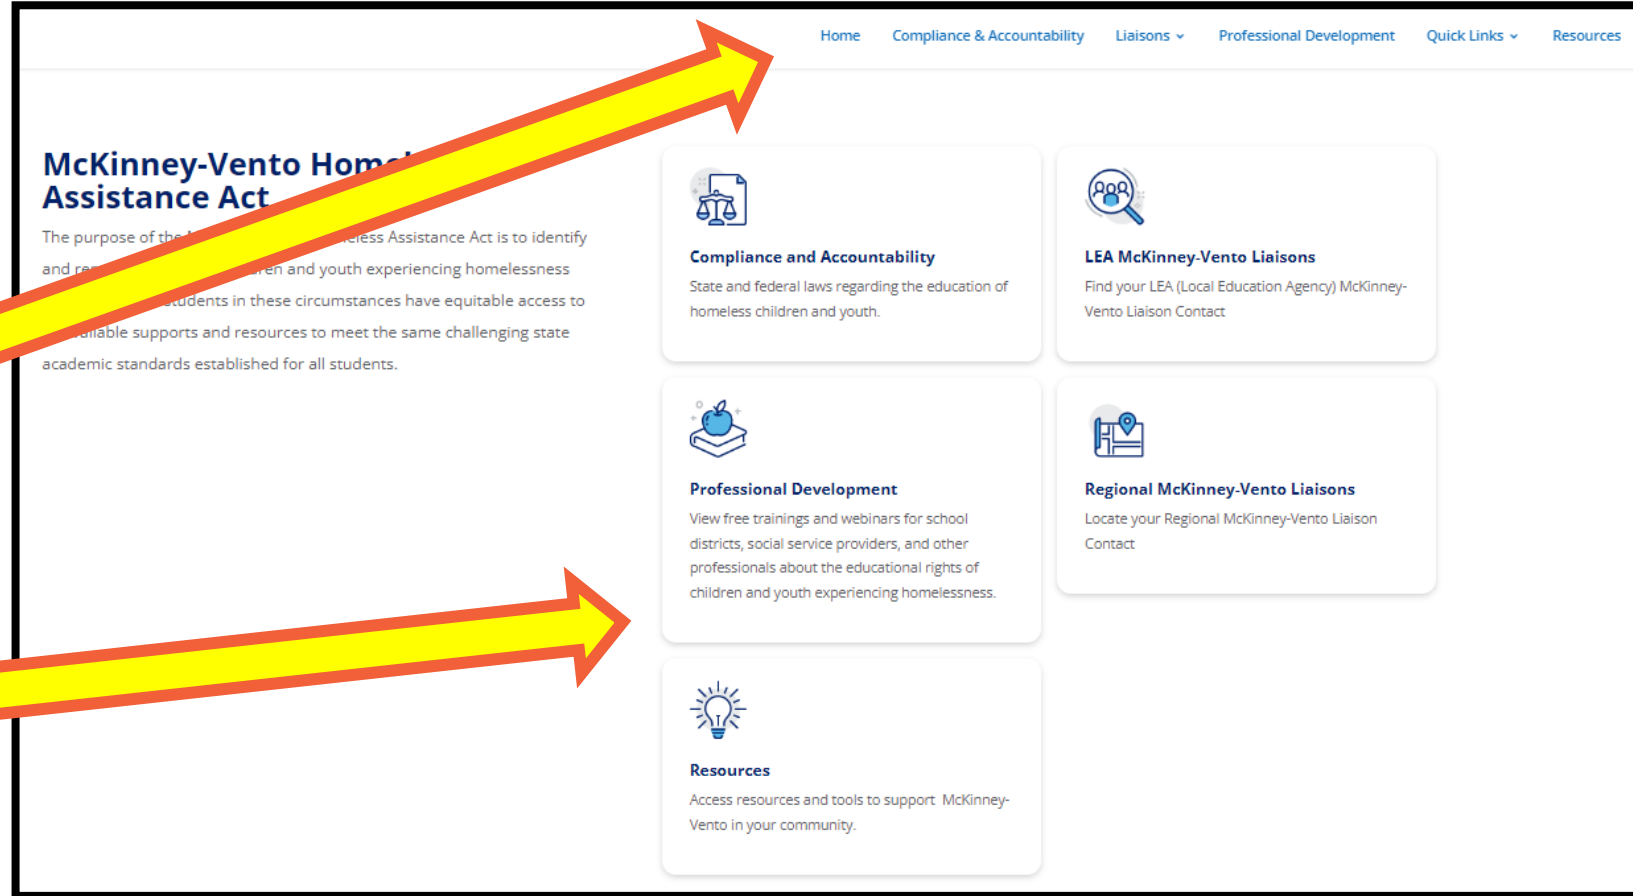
Home Compliance & Accountability Liaisons Professional Development Quick Links Resources

McKinney-Vento Hom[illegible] Assistance Act

The purpose of the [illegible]eless Assistance Act is to identify and re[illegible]en and youth experiencing homelessness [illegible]tudents in these circumstances have equitable access to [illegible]ailable supports and resources to meet the same challenging state academic standards established for all students.

Compliance and Accountability
State and federal laws regarding the education of homeless children and youth.

LEA McKinney-Vento Liaisons
Find your LEA (Local Education Agency) McKinney-Vento Liaison Contact

Professional Development
View free trainings and webinars for school districts, social service providers, and other professionals about the educational rights of children and youth experiencing homelessness.

Regional McKinney-Vento Liaisons
Locate your Regional McKinney-Vento Liaison Contact

Resources
Access resources and tools to support McKinney-Vento in your community.